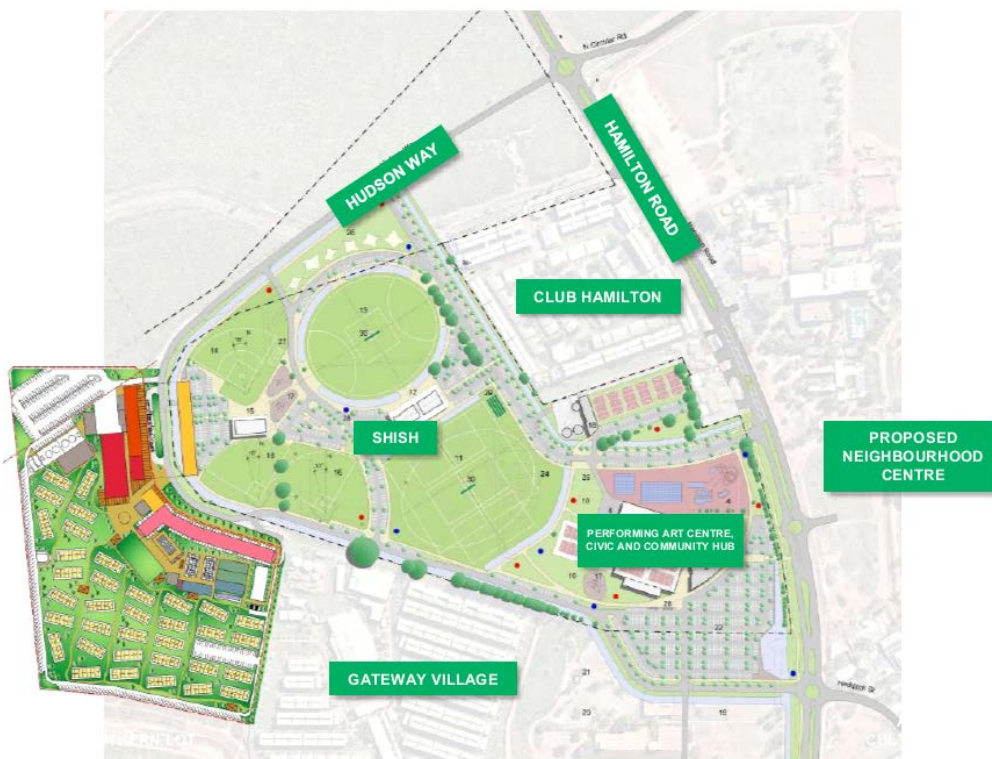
N Circular Rd

HUDSON WAY

HAMILTON ROAD

CLUB HAMILTON

SHISH

PROPOSED NEIGHBOURHOOD CENTRE

PERFORMING ART CENTRE, CIVIC AND COMMUNITY HUB

GATEWAY VILLAGE

26

13

30

14

27

12

15

19

16

11

30

24

25

18

23

10

17

28

22

21

20

16